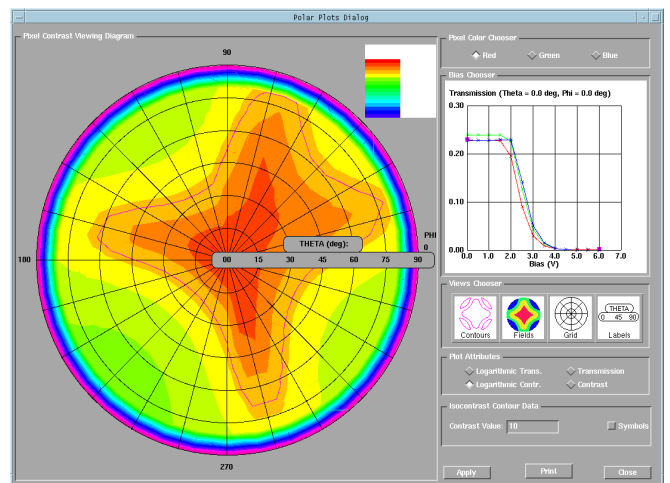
Polar Plots Dialog

Pixel Contrast Viewing Diagram

90

180

270

PHI
0

THETA (deg):

00 15 30 45 60 75 90

Pixel Color Chooser

Red Green Blue

Bias Chooser

Transmission (Theta = 0.0 deg, Phi = 0.0 deg)

0.30

0.20

0.10

0.00

0.0 1.0 2.0 3.0 4.0 5.0 6.0 7.0

Bias (V)

Views Chooser

Contours Fields Grid

THETA
0 45 90
Labels

Plot Attributes

Logarithmic Trans. Transmission
Logarithmic Contr. Contrast

Isocontrast Contour Data

Contrast Value: 10

Symbols

Apply Print Close